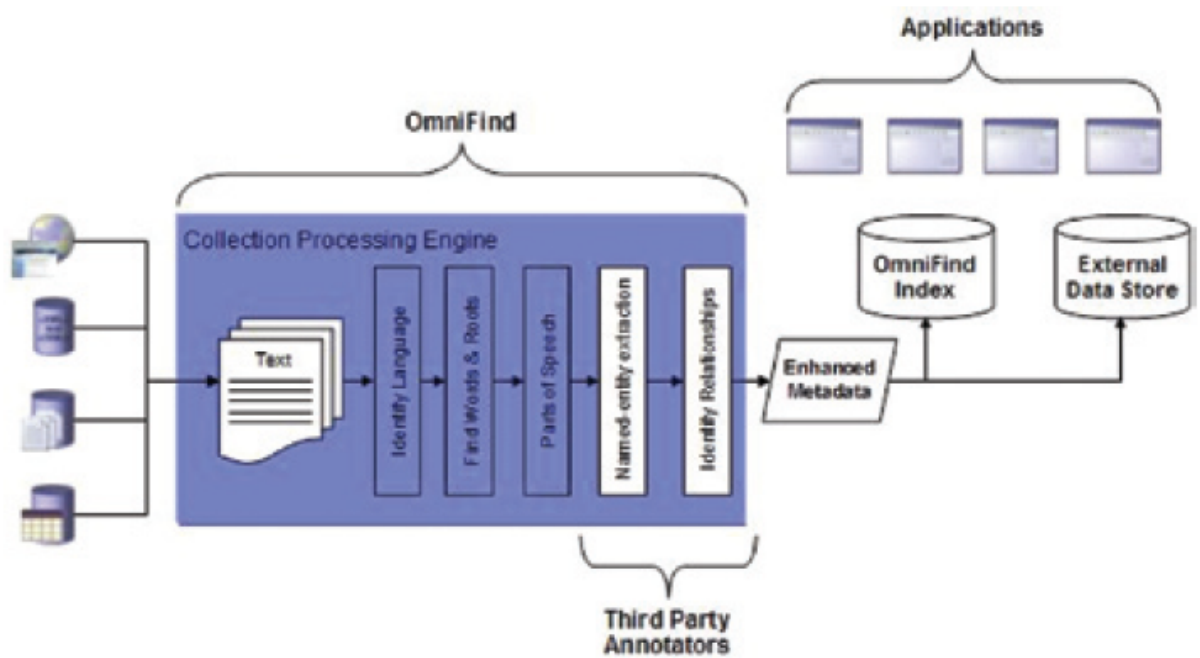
Applications

OmniFind

Collection Processing Engine

Text

Identify Language

Find Words & Roots

Parts of Speech

Named-entity extraction

Identify Relationships

Enhanced Metadata

OmniFind Index

External Data Store

Third Party Annotators